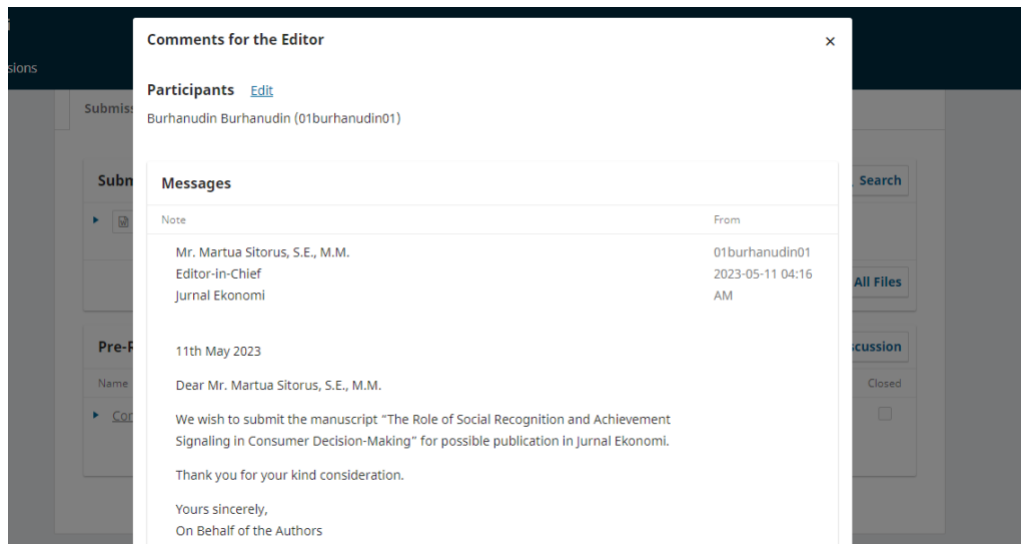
sions

Submiss

Subm

Pre-P

Name

Co

Search

All Files

cussion

Closed

Comments for the Editor

×

Participants Edit

Burhanudin Burhanudin (01burhanudin01)

Messages

| Note | From |
|---|---|
| Mr. Martua Sitorus, S.E., M.M.<br>Editor-in-Chief<br>Jurnal Ekonomi | 01burhanudin01<br>2023-05-11 04:16 AM |

11th May 2023

Dear Mr. Martua Sitorus, S.E., M.M.

We wish to submit the manuscript "The Role of Social Recognition and Achievement Signaling in Consumer Decision-Making" for possible publication in Jurnal Ekonomi.

Thank you for your kind consideration.

Yours sincerely,
On Behalf of the Authors